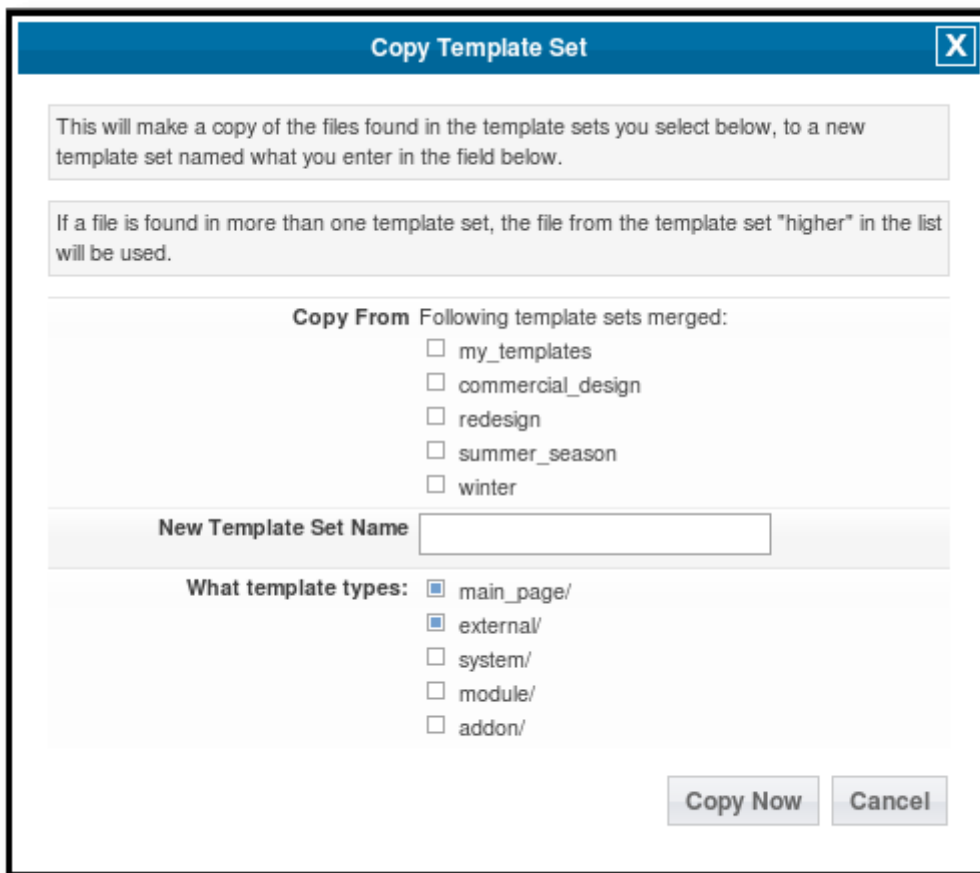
Copy Template Set

X

This will make a copy of the files found in the template sets you select below, to a new template set named what you enter in the field below.

If a file is found in more than one template set, the file from the template set "higher" in the list will be used.

Copy From Following template sets merged:
☐ my_templates
☐ commercial_design
☐ redesign
☐ summer_season
☐ winter

New Template Set Name

What template types:
☑ main_page/
☑ external/
☐ system/
☐ module/
☐ addon/

Copy Now Cancel